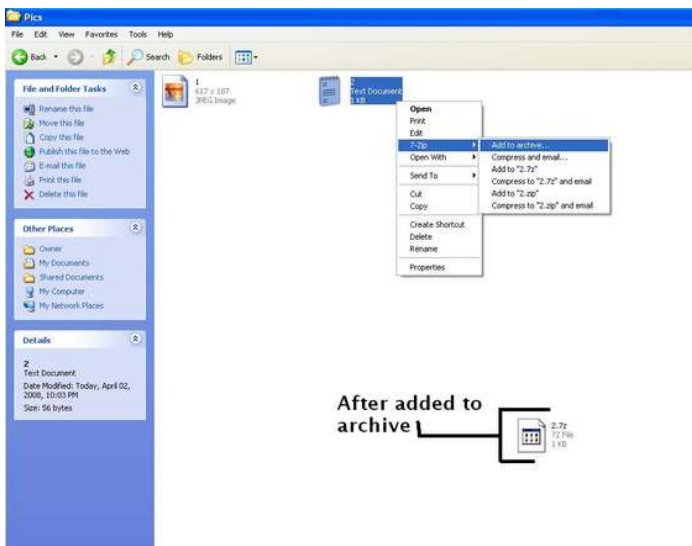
Pics

File Edit View Favorites Tools Help

Back Search Folders

File and Folder Tasks

Rename this file
Move this file
Copy this file
Publish this file to the Web
E-mail this file
Print this file
Delete this file

Other Places

Owner
My Documents
Shared Documents
My Computer
My Network Places

Details

2
Text Document
Date Modified: Today, April 02, 2008, 10:03 PM
Size: 56 bytes

1
617 x 187
JPEG Image

2
Text Document
1 KB

Open
Print
Edit
7-Zip
Open With
Send To
Cut
Copy
Create Shortcut
Delete
Rename
Properties

Add to archive...
Compress and email...
Add to "2.7z"
Compress to "2.7z" and email
Add to "2.zip"
Compress to "2.zip" and email

After added to archive

2.7z
7Z File
1 KB